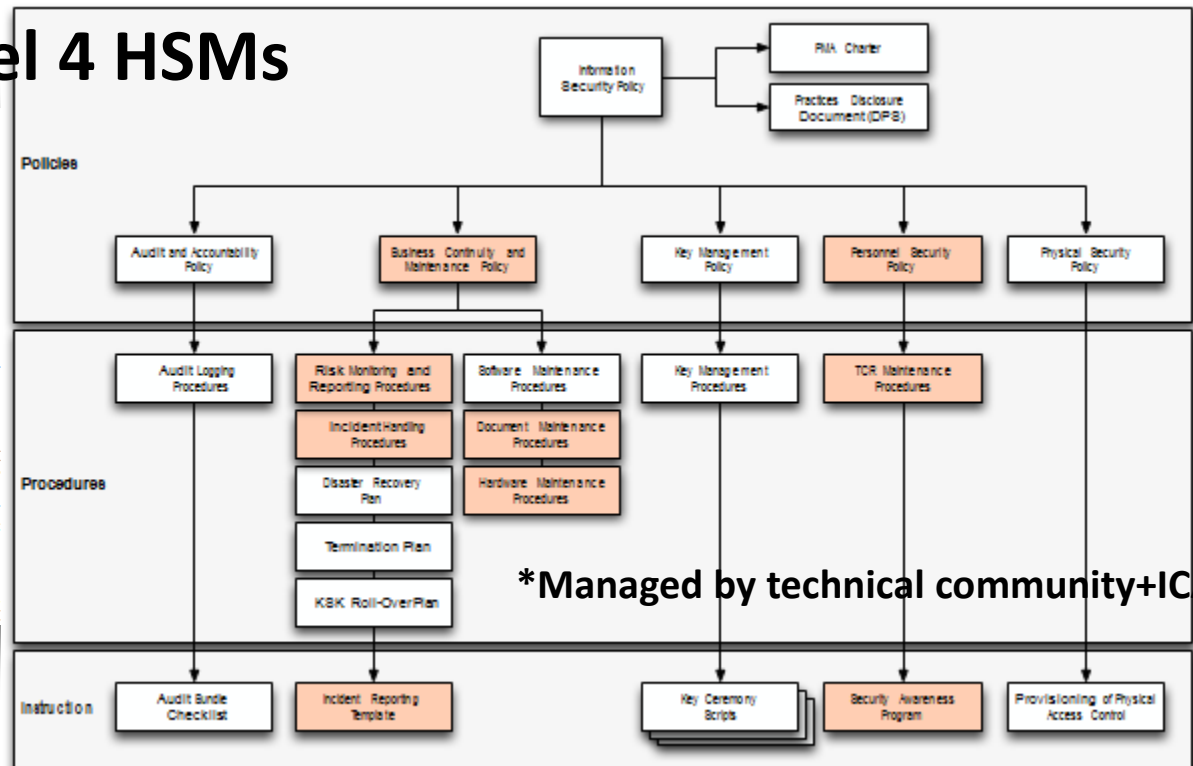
el 4 HSMs

Information Security Policy

PMA Charter

Practices Disclosure Document (DPS)

Policies

Audit and Accountability Policy

Business Continuity and Maintenance Policy

Key Management Policy

Personnel Security Policy

Physical Security Policy

Audit Logging Procedures

Risk Monitoring and Reporting Procedures

Software Maintenance Procedures

Key Management Procedures

TCR Maintenance Procedures

Incident Handling Procedures

Document Maintenance Procedures

Procedures

Disaster Recovery Plan

Hardware Maintenance Procedures

Termination Plan

KSK Roll-OverPlan

*Managed by technical community+IC

Instruction

Audit Bundle Checklist

Incident Reporting Template

Key Ceremony Scripts

Security Awareness Program

Provisioning of Physical Access Control